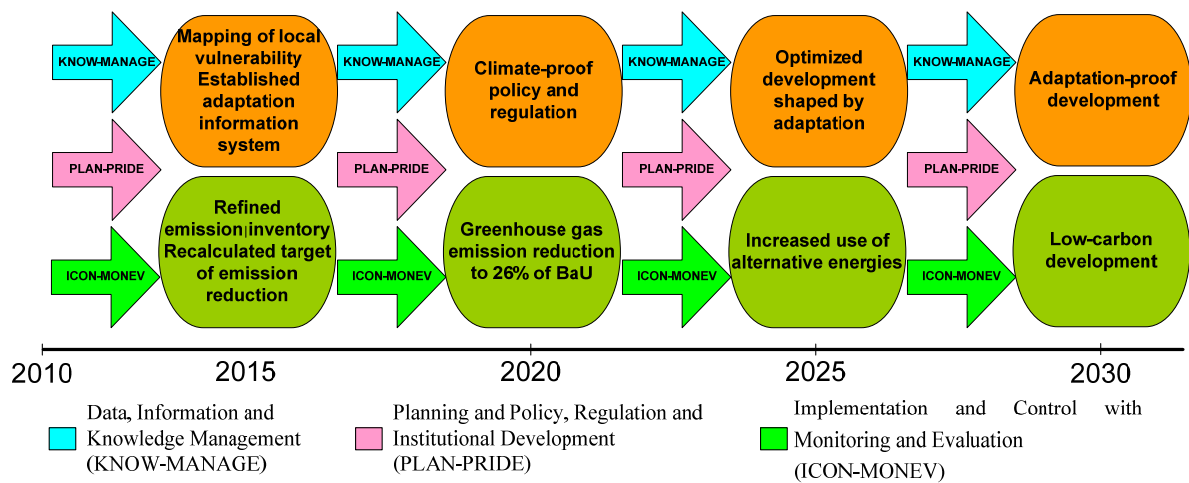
KNOW-MANAGE

Mapping of local vulnerability Established adaptation information system

KNOW-MANAGE

Climate-proof policy and regulation

KNOW-MANAGE

Optimized development shaped by adaptation

KNOW-MANAGE

Adaptation-proof development

PLAN-PRIDE

PLAN-PRIDE

PLAN-PRIDE

PLAN-PRIDE

ICON-MONEV

Refined emission inventory Recalculated target of emission reduction

ICON-MONEV

Greenhouse gas emission reduction to 26% of BaU

ICON-MONEV

Increased use of alternative energies

ICON-MONEV

Low-carbon development

2010

2015

2020

2025

2030

Data, Information and Knowledge Management (KNOW-MANAGE)

Planning and Policy, Regulation and Institutional Development (PLAN-PRIDE)

Implementation and Control with Monitoring and Evaluation (ICON-MONEV)